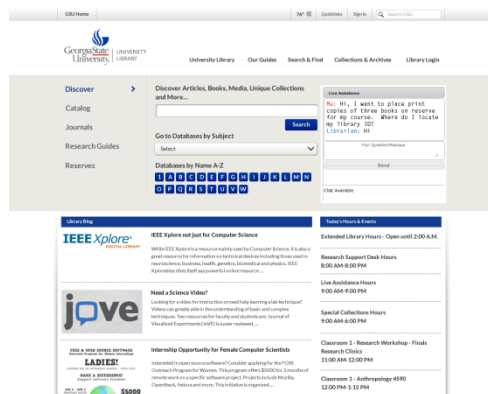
GSU Home

74° Quicklinks Sign In Search GSU

Georgia State University | UNIVERSITY LIBRARY

University Library Our Guides Search & Find Collections & Archives Library Login

Discover
Catalog
Journals
Research Guides
Reserves

Discover Articles, Books, Media, Unique Collections and More...

Search

Go to Databases by Subject

Select

Databases by Name A-Z

1 A B C D E F G H I J K L M N O P Q R S T U V W

Live Assistance

Me: Hi, I want to place print copies of three books on reserve for my course. Where do I locate my library ID?
Librarian: Hi!

Your Question/Message

Send

Chat Available

Library Blog

IEEE Xplore not just for Computer Science

IEEE Xplore DIGITAL LIBRARY

While IEEE Xplore is a resource mainly used by Computer Science, it is also a great resource for information on technical devices including those used in neuroscience, business, health, genetics, biomedical and physics. IEEE Xplore describes itself as a powerful online resource ...

Need a Science Video?

jove

Looking for a video for instruction or need help learning a lab technique? Videos can greatly aide in the understanding of basic and complex techniques. Two resources for faculty and students are: Journal of Visualized Experiments (JoVE) is a peer reviewed, ...

Internship Opportunity for Female Computer Scientists

FREE & OPEN SOURCE SOFTWARE
LADIES!
$5000

Interested in open source software? Consider applying for the FOSS Outreach Program for Women. This program offers $5000 for 3 months of remote work on a specific software project. Projects include Mozilla, OpenStack, Fedora and more. This initiative is organized ...

Today's Hours & Events

Extended Library Hours - Open until 2:00 A.M.

Research Support Desk Hours
8:00 AM-8:00 PM

Live Assistance Hours
9:00 AM-9:00 PM

Special Collections Hours
9:00 AM-6:00 PM

Classroom 1 - Research Workshop - Finals Research Clinics
11:00 AM-12:00 PM

Classroom 1 - Anthropology 4590
12:00 PM-1:15 PM